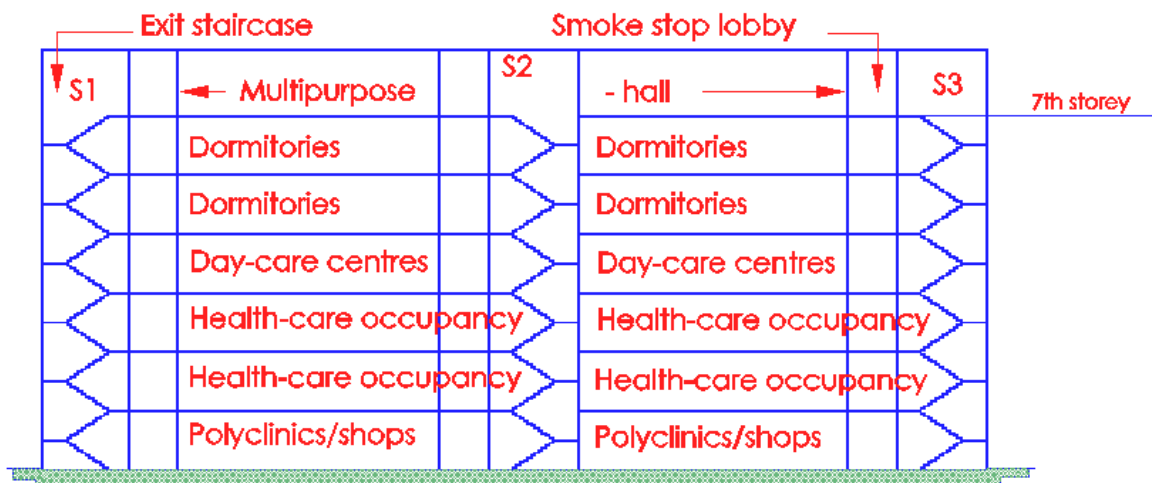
Exit staircase

Smoke stop lobby

S1

Multipurpose

S2

- hall

S3

7th storey

Dormitories

Dormitories

Dormitories

Dormitories

Day-care centres

Day-care centres

Health-care occupancy

Health-care occupancy

Health-care occupancy

Health-care occupancy

Polyclinics/shops

Polyclinics/shops